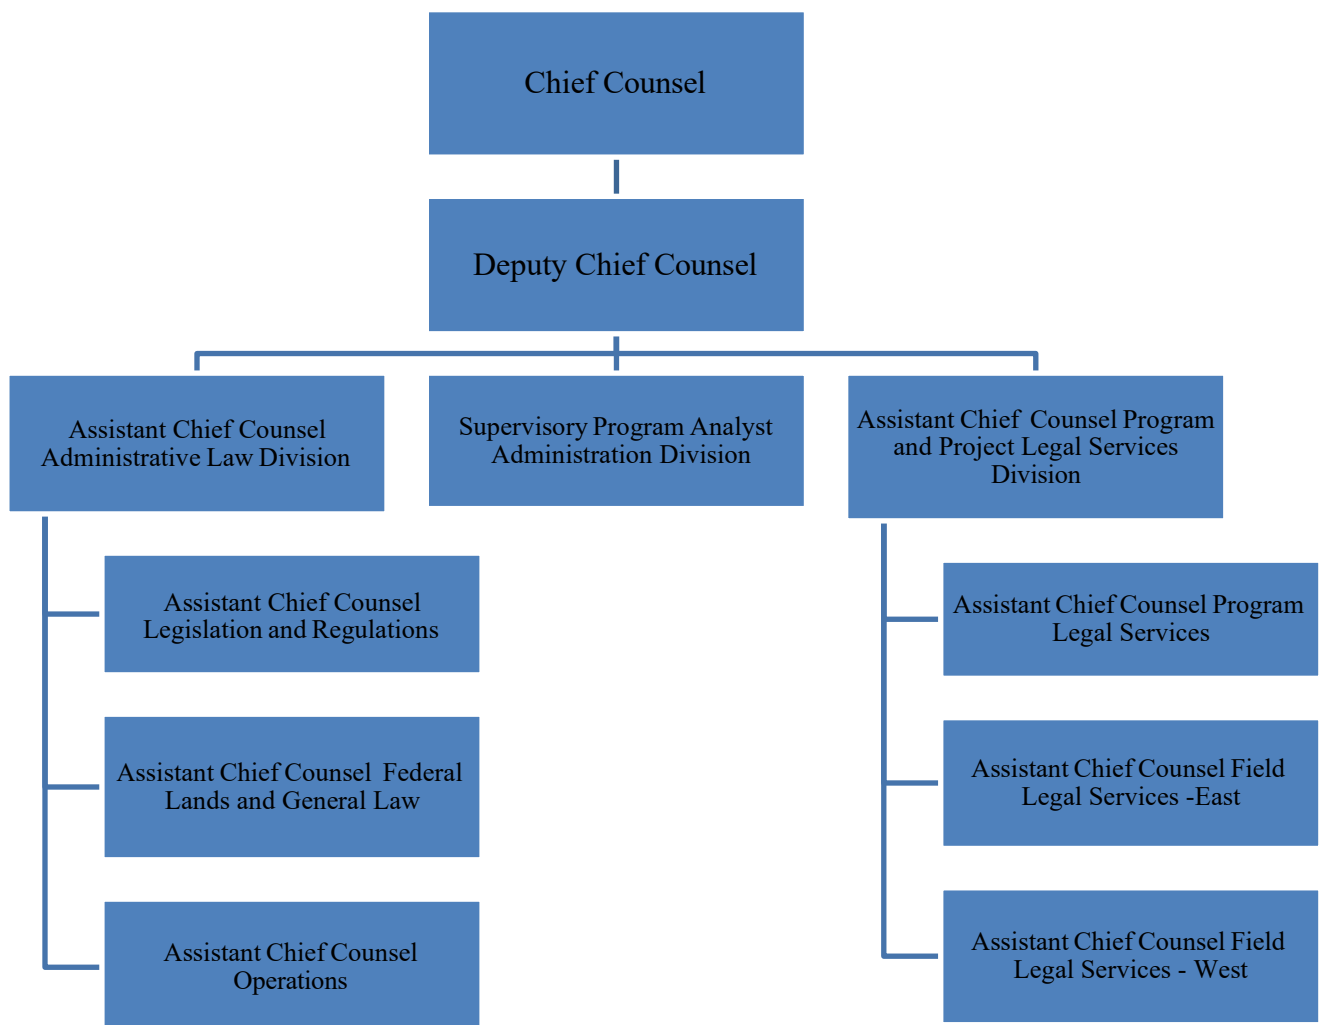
Chief Counsel

Deputy Chief Counsel

Assistant Chief Counsel Administrative Law Division

Supervisory Program Analyst Administration Division

Assistant Chief Counsel Program and Project Legal Services Division

Assistant Chief Counsel Legislation and Regulations

Assistant Chief Counsel Federal Lands and General Law

Assistant Chief Counsel Operations

Assistant Chief Counsel Program Legal Services

Assistant Chief Counsel Field Legal Services -East

Assistant Chief Counsel Field Legal Services - West